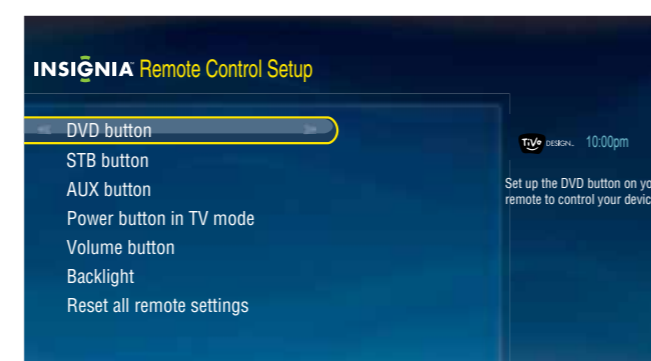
INSIGNIA Remote Control Setup

DVD button
STB button
AUX button
Power button in TV mode
Volume button
Backlight
Reset all remote settings

TiVo DESIGN 10:00pm

Set up the DVD button on yo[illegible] remote to control your devic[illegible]